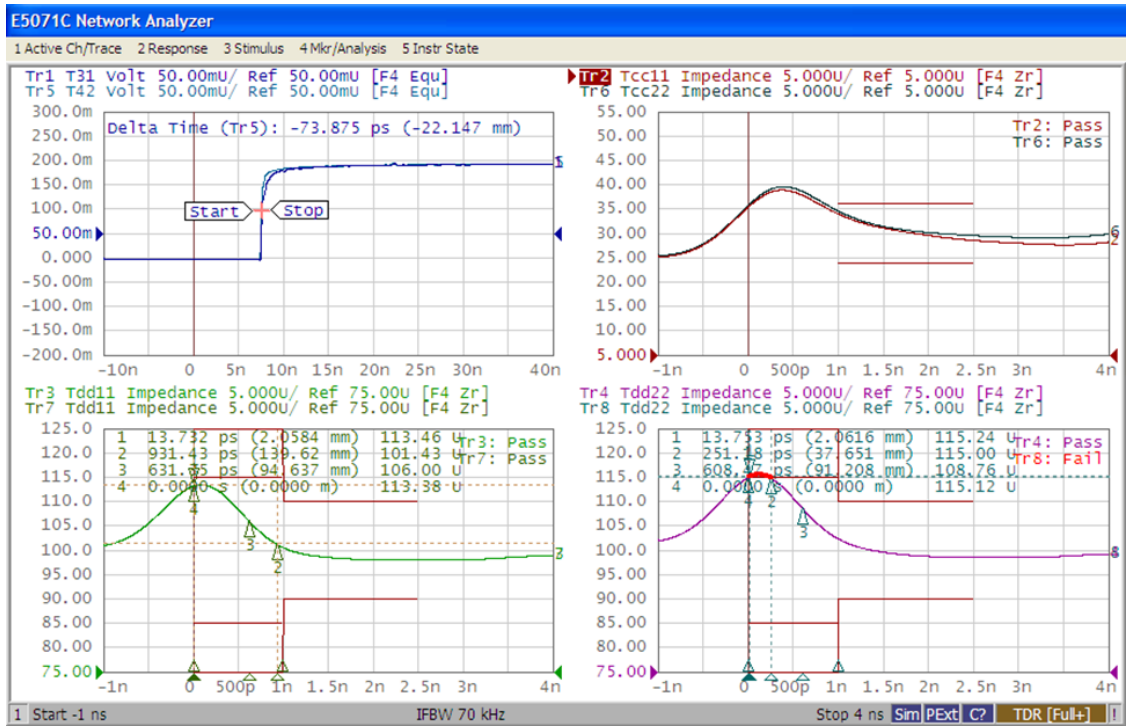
E5071C Network Analyzer

1 Active Ch/Trace 2 Response 3 Stimulus 4 Mkr/Analysis 5 Instr State

Tr1 T31 Volt 50.00mU/ Ref 50.00mU [F4 Equ]
Tr5 T42 Volt 50.00mU/ Ref 50.00mU [F4 Equ]

Delta Time (Tr5): -73.875 ps (-22.147 mm)

Start Stop

300.0m 250.0m 200.0m 150.0m 100.0m 50.00m 0.000 -50.00m -100.0m -150.0m -200.0m

-10n 0 5n 10n 15n 20n 25n 30n 40n

Tr2 Tcc11 Impedance 5.000U/ Ref 5.000U [F4 Zr]
Tr6 Tcc22 Impedance 5.000U/ Ref 5.000U [F4 Zr]

Tr2: Pass
Tr6: Pass

55.00 50.00 45.00 40.00 35.00 30.00 25.00 20.00 15.00 10.00 5.000

-1n 0 500p 1n 1.5n 2n 2.5n 3n 4n

Tr3 Tdd11 Impedance 5.000U/ Ref 75.00U [F4 Zr]
Tr7 Tdd11 Impedance 5.000U/ Ref 75.00U [F4 Zr]

| 1 | 13.732 ps | (2.0584 mm) | 113.46 U |
|---|---|---|---|
| 2 | 931.43 ps | (139.62 mm) | 101.43 U |
| 3 | 631.35 ps | (94.637 mm) | 106.00 U |
| 4 | 0.0000 s | (0.0000 m) | 113.38 U |

Tr3: Pass
Tr7: Pass

125.0 120.0 115.0 110.0 105.0 100.0 95.00 90.00 85.00 80.00 75.00

-1n 0 500p 1n 1.5n 2n 2.5n 3n 4n

Tr4 Tdd22 Impedance 5.000U/ Ref 75.00U [F4 Zr]
Tr8 Tdd22 Impedance 5.000U/ Ref 75.00U [F4 Zr]

| 1 | 13.753 ps | (2.0616 mm) | 115.24 U |
|---|---|---|---|
| 2 | 251.18 ps | (37.651 mm) | 115.00 U |
| 3 | 608.47 ps | (91.208 mm) | 108.76 U |
| 4 | 0.0000 s | (0.0000 m) | 115.12 U |

Tr4: Pass
Tr8: Fail

125.0 120.0 115.0 110.0 105.0 100.0 95.00 90.00 85.00 80.00 75.00

-1n 0 500p 1n 1.5n 2n 2.5n 3n 4n

1 Start -1 ns IFBW 70 kHz Stop 4 ns Sim PExt C? TDR [Full+] !